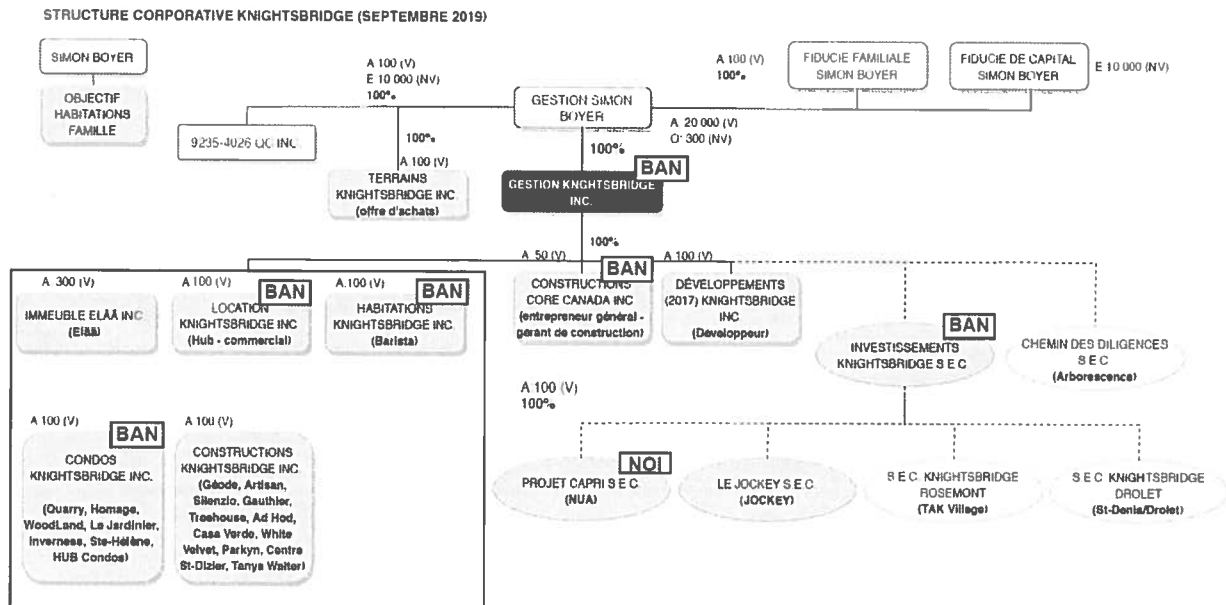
STRUCTURE CORPORATIVE KNIGHTSBRIDGE (SEPTEMBRE 2019)

SIMON BOYER

OBJECTIF HABITATIONS FAMILLE

A 100 (V)
E 10 000 (NV)
100%

A 100 (V)
100%

FIDUCIE FAMILIALE SIMON BOYER

FIDUCIE DE CAPITAL SIMON BOYER

E 10 000 (NV)

GESTION SIMON BOYER

9235-4026 QC INC.

100%
A 100 (V)

TERRAINS KNIGHTSBRIDGE INC (offre d'achats)

A 20 000 (V)
O 300 (NV)

100%

BAN

GESTION KNIGHTSBRIDGE INC.

A 50 (V)
100%
A 100 (V)

A 300 (V)
IMMEUBLE ELAÄ INC (Elaä)

A 100 (V)
BAN
LOCATION KNIGHTSBRIDGE INC (Hub - commercial)

A 100 (V)
BAN
HABITATIONS KNIGHTSBRIDGE INC (Barista)

BAN
CONSTRUCTIONS CORE CANADA INC (entrepreneur général - gerant de construction)

DÉVELOPPEMENTS (2017) KNIGHTSBRIDGE INC (Developpeur)

BAN
INVESTISSEMENTS KNIGHTSBRIDGE S E C

CHEMIN DES DILIGENCES S E C (Arborescence)

A 100 (V)
100%

A 100 (V)
BAN
CONDOS KNIGHTSBRIDGE INC.
(Quarry, Homage, WoodLand, Le Jardinier, Inverness, Ste-Hélène, HUB Condos)

A 100 (V)
CONSTRUCTIONS KNIGHTSBRIDGE INC (Géode, Artisan, Silenzio, Gauthier, Treehouse, Ad Hod, Casa Verde, White Velvet, Parkyn, Centre St-Dizier, Tanya Walter)

NOI
PROJET CAPRI S E C (NUA)

LE JOCKEY S E C (JOCKEY)

S E C KNIGHTSBRIDGE ROSEMONT (TAK Village)

S E C KNIGHTSBRIDGE DROLET (St-Denis/Drolet)